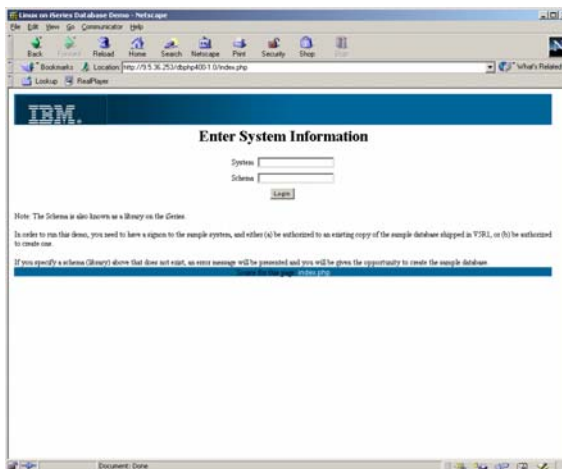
Linux on iSeries Database Demo - Netscape

File Edit View Go Communicator Help

Back Forward Reload Home Search Netscape Print Security Shop Stop

Bookmarks Location: http://9.5.36.253/dbphp400-1.0/index.php

What's Related

Lookup RealPlayer

IBM.

Enter System Information

System

Schema

Login

Note: The Schema is also known as a library on the iSeries.

In order to run this demo, you need to have a signon to the sample system, and either (a) be authorized to an existing copy of the sample database shipped in V5R1, or (b) be authorized to create one.

If you specify a schema (library) above that does not exist, an error message will be presented and you will be given the opportunity to create the sample database.

Source for this page: index.php

Document: Done